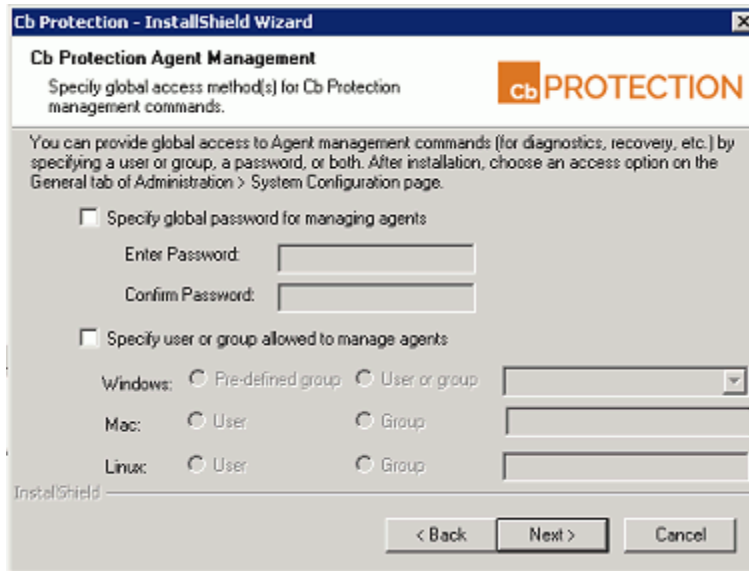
Cb Protection - InstallShield Wizard

Cb Protection Agent Management

Specify global access method(s) for Cb Protection management commands.

Cb PROTECTION

You can provide global access to Agent management commands (for diagnostics, recovery, etc.) by specifying a user or group, a password, or both. After installation, choose an access option on the General tab of Administration > System Configuration page.

Specify global password for managing agents

Enter Password:

Confirm Password:

Specify user or group allowed to manage agents

Windows: Pre-defined group User or group

Mac: User Group

Linux: User Group

InstallShield

< Back Next > Cancel